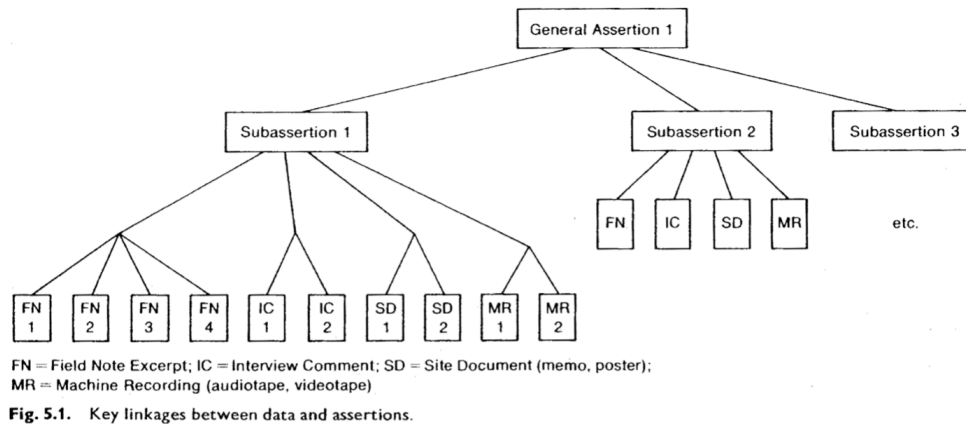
General Assertion 1

Subassertion 1

Subassertion 2

Subassertion 3

FN

IC

SD

MR

etc.

FN 1

FN 2

FN 3

FN 4

IC 1

IC 2

SD 1

SD 2

MR 1

MR 2

FN = Field Note Excerpt; IC = Interview Comment; SD = Site Document (memo, poster); MR = Machine Recording (audiotape, videotape)

Fig. 5.1. Key linkages between data and assertions.